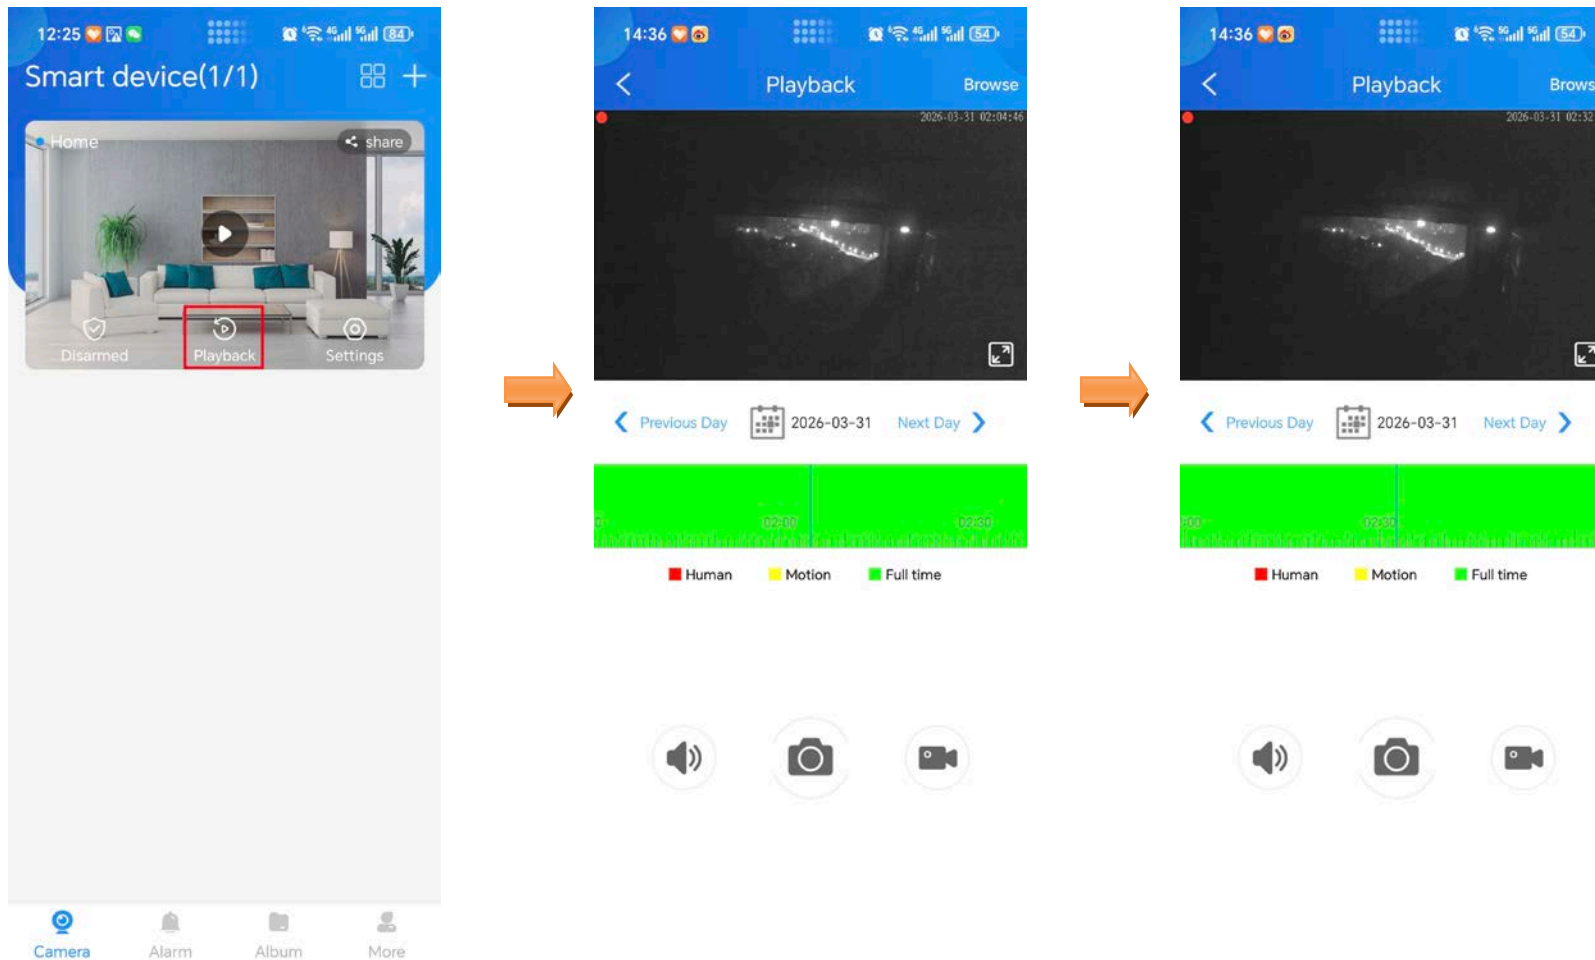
12:25 84

Smart device(1/1)

Home

share

Disarmed

Playback

Settings

Camera

Alarm

Album

More

14:36 54

Playback

Browse

2026-03-31 02:04:46

Previous Day

2026-03-31

Next Day

02:00

02:30

Human

Motion

Full time

14:36 54

Playback

Brows

2026-03-31 02:32

Previous Day

2026-03-31

Next Day

02:30

Human

Motion

Full time